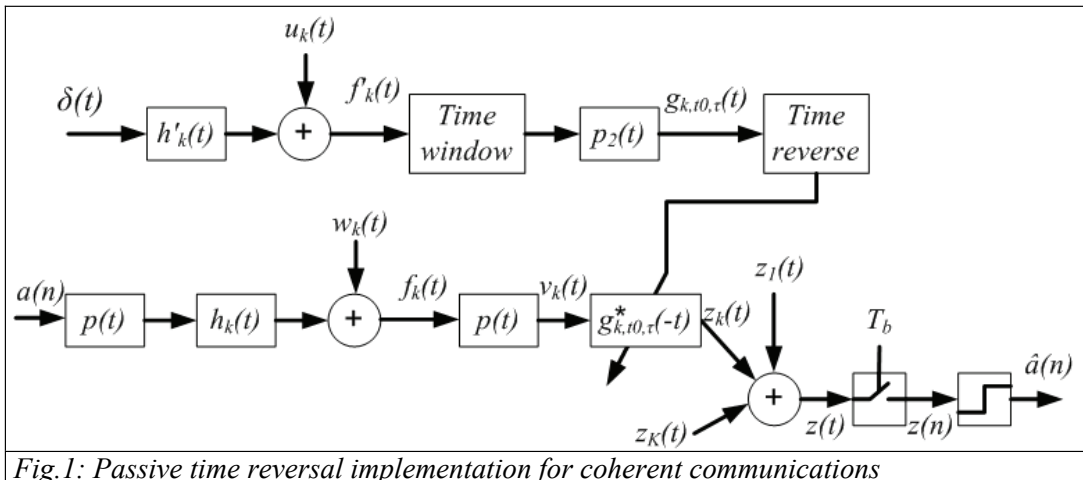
$u_k(t)$

$\delta(t)$

$h'_k(t)$

+

$f'_k(t)$

Time window

$p_2(t)$

$g_{k,t0,\tau}(t)$

Time reverse

$w_k(t)$

$a(n)$

$p(t)$

$h_k(t)$

+

$f_k(t)$

$p(t)$

$v_k(t)$

$g^*_{k,t0,\tau}(-t)$

$z_k(t)$

$z_1(t)$

$T_b$

$\hat{a}(n)$

+

$z_K(t)$

$z(t)$

$z(n)$

Fig.1: Passive time reversal implementation for coherent communications